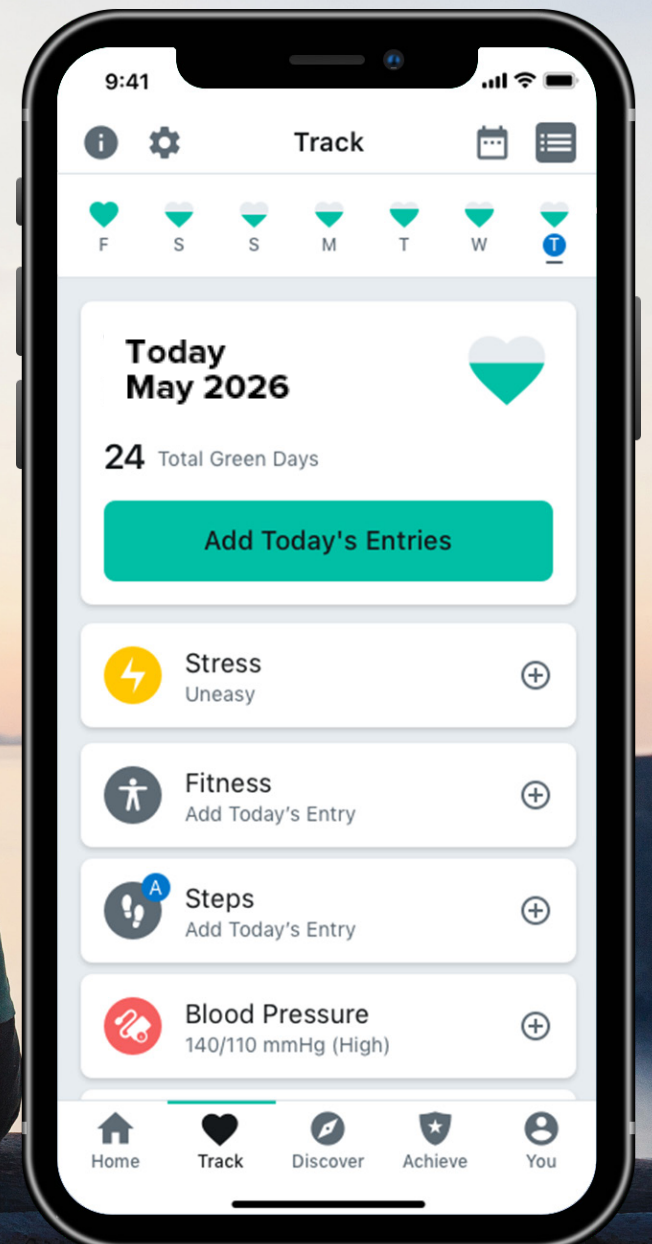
9:41

Track

F S S M T W T

Today
May 2026

24 Total Green Days

Add Today's Entries

Stress
Uneasy

Fitness
Add Today’s Entry

A
Steps
Add Today’s Entry

Blood Pressure
140/110 mmHg (High)

Home Track Discover Achieve You